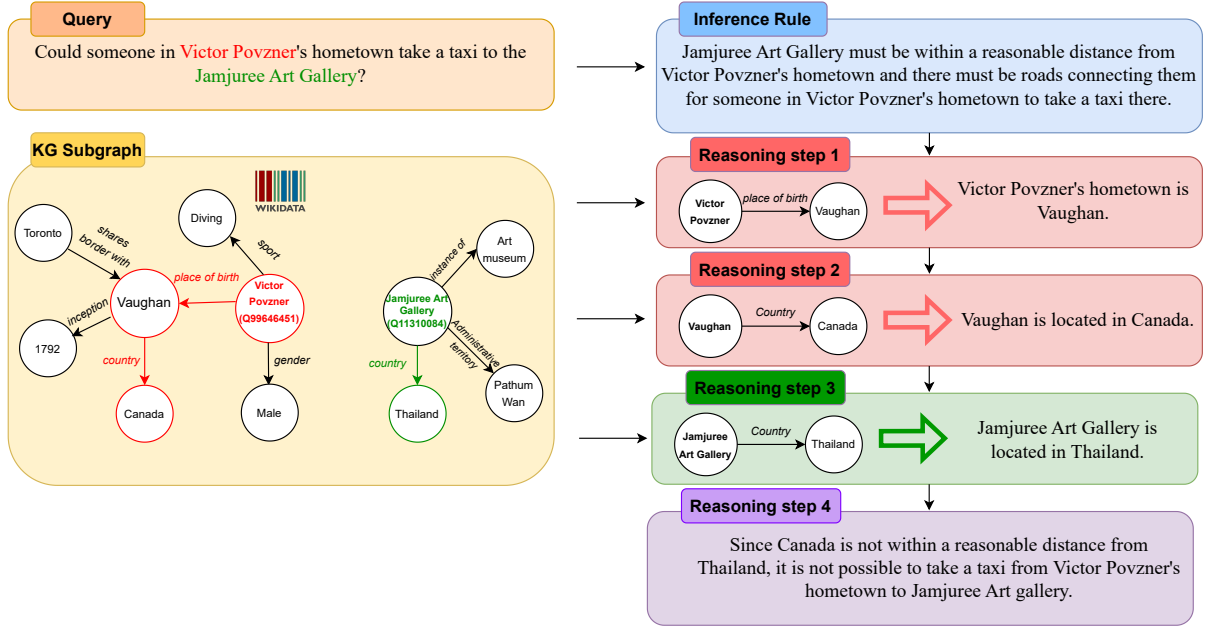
Query

Could someone in Victor Povzner's hometown take a taxi to the Jamjuree Art Gallery?

KG Subgraph

WIKIDATA

Diving

Toronto

shares border with

sport

place of birth

Vaughan

Victor Povzner (Q99646451)

inception

1792

country

gender

Canada

Male

Art museum

instance of

Jamjuree Art Gallery (Q11310084)

Administrative territory

country

Pathum Wan

Thailand

Inference Rule

Jamjuree Art Gallery must be within a reasonable distance from Victor Povzner's hometown and there must be roads connecting them for someone in Victor Povzner's hometown to take a taxi there.

Reasoning step 1

Victor Povzner

place of birth

Vaughan

Victor Povzner's hometown is Vaughan.

Reasoning step 2

Vaughan

Country

Canada

Vaughan is located in Canada.

Reasoning step 3

Jamjuree Art Gallery

Country

Thailand

Jamjuree Art Gallery is located in Thailand.

Reasoning step 4

Since Canada is not within a reasonable distance from Thailand, it is not possible to take a taxi from Victor Povzner's hometown to Jamjuree Art gallery.